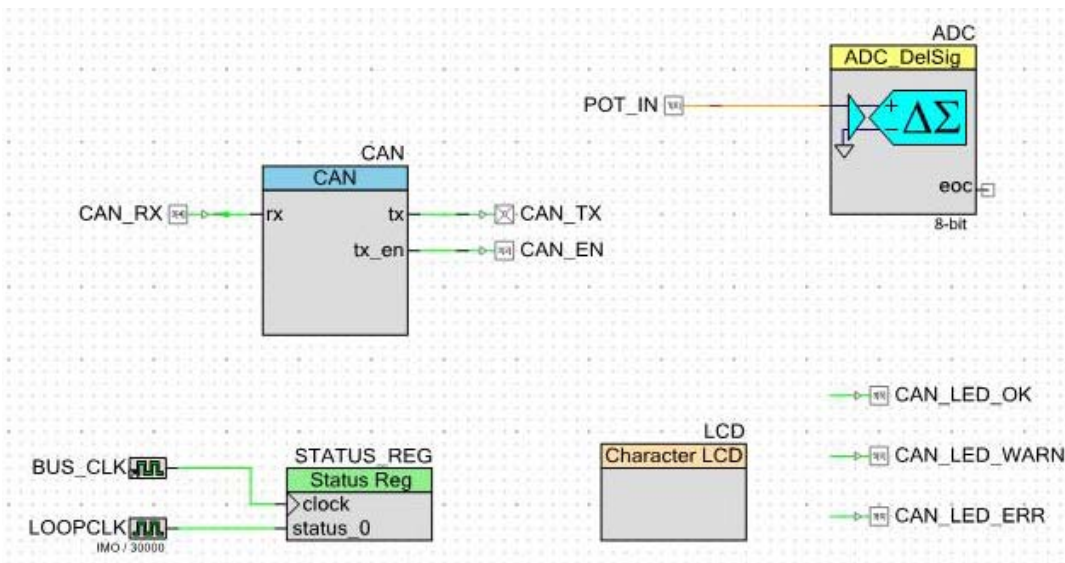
ADC
ADC_DelSig
POT_IN
+
−
$\Delta\Sigma$
eoc
8-bit

CAN
CAN
CAN_RX
rx
tx
tx_en
CAN_TX
CAN_EN

CAN_LED_OK
CAN_LED_WARN
CAN_LED_ERR

LCD
Character LCD

STATUS_REG
Status Reg
BUS_CLK
clock
LOOPCLK
status_0
IMO / 30000